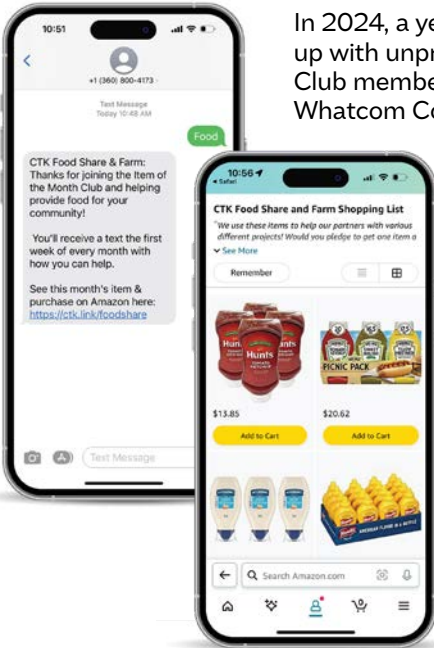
In 2024, a ye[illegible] up with unpr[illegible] Club membe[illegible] Whatcom Co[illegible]

10:51

+1 (360) 800-4173

Text Message
Today 10:48 AM

Food

CTK Food Share & Farm: Thanks for joining the Item of the Month Club and helping provide food for your community!

You'll receive a text the first week of every month with how you can help.

See this month's item & purchase on Amazon here: https://ctk.link/foodshare

Text Message

10:56
◂ Safari

CTK Food Share and Farm Shopping List

"We use these items to help our partners with various different projects! Would you pledge to get one item a

See More

Remember

Hunt's

PICNIC PACK

$13.85

$20.62

Add to Cart

Add to Cart

Search Amazon.com